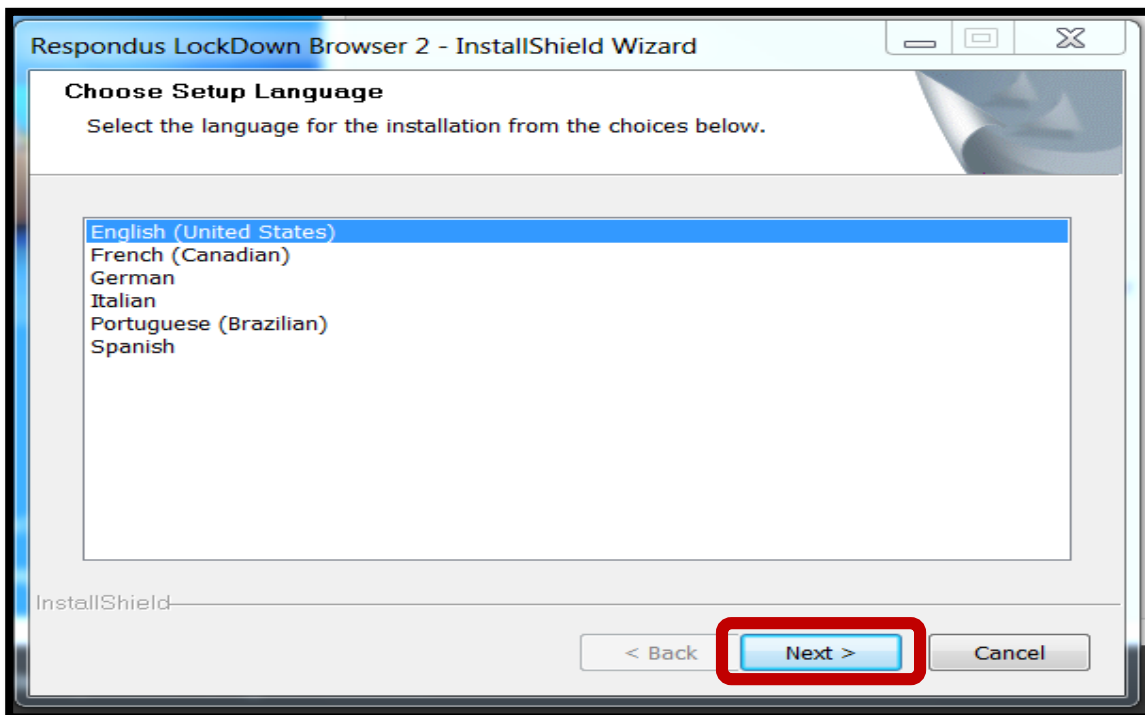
Respondus LockDown Browser 2 - InstallShield Wizard

Choose Setup Language

Select the language for the installation from the choices below.

English (United States)
French (Canadian)
German
Italian
Portuguese (Brazilian)
Spanish

InstallShield

< Back
Next >
Cancel